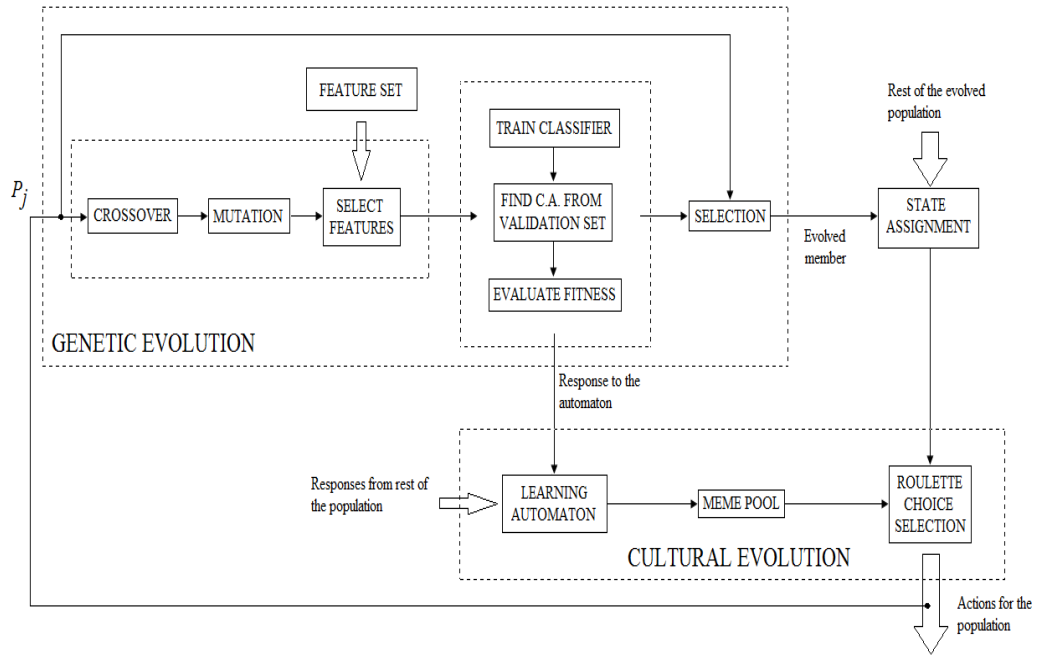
FEATURE SET

TRAIN CLASSIFIER

Rest of the evolved population

$P_j$

CROSSOVER

MUTATION

SELECT FEATURES

FIND C.A. FROM VALIDATION SET

SELECTION

STATE ASSIGNMENT

Evolved member

EVALUATE FITNESS

GENETIC EVOLUTION

Response to the automaton

Responses from rest of the population

LEARNING AUTOMATON

MEME POOL

ROULETTE CHOICE SELECTION

CULTURAL EVOLUTION

Actions for the population